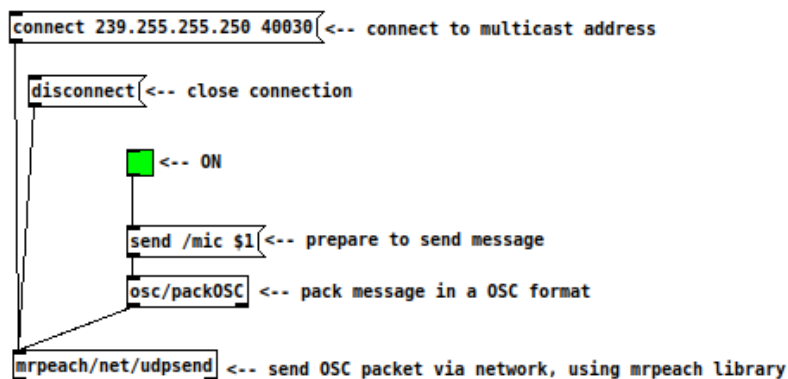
connect 239.255.255.250 40030 <-- connect to multicast address

disconnect <-- close connection

<-- ON

send /mic \$1 <-- prepare to send message

osc/packOSC <-- pack message in a OSC format

mrpeach/net/udpsend <-- send OSC packet via network, using mrpeach library